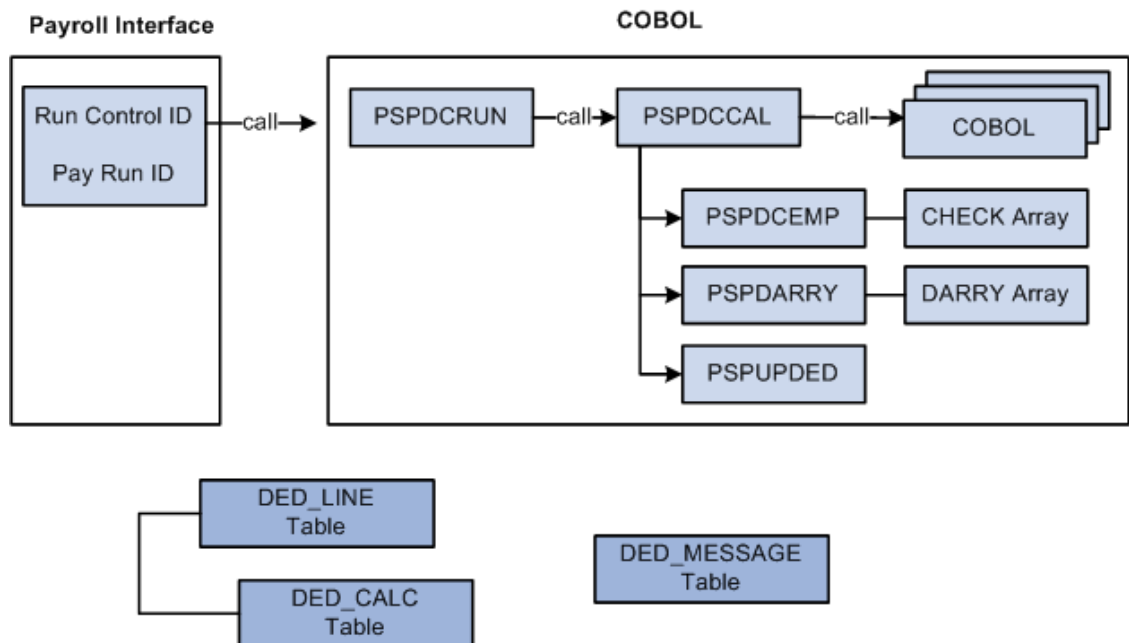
Payroll Interface

COBOL

Run Control ID

Pay Run ID

call

PSPDCRUN

call

PSPDCCAL

call

COBOL

PSPDCEMP

CHECK Array

PSPDARRY

DARRY Array

PSPUPDED

DED_LINE Table

DED_CALC Table

DED_MESSAGE Table